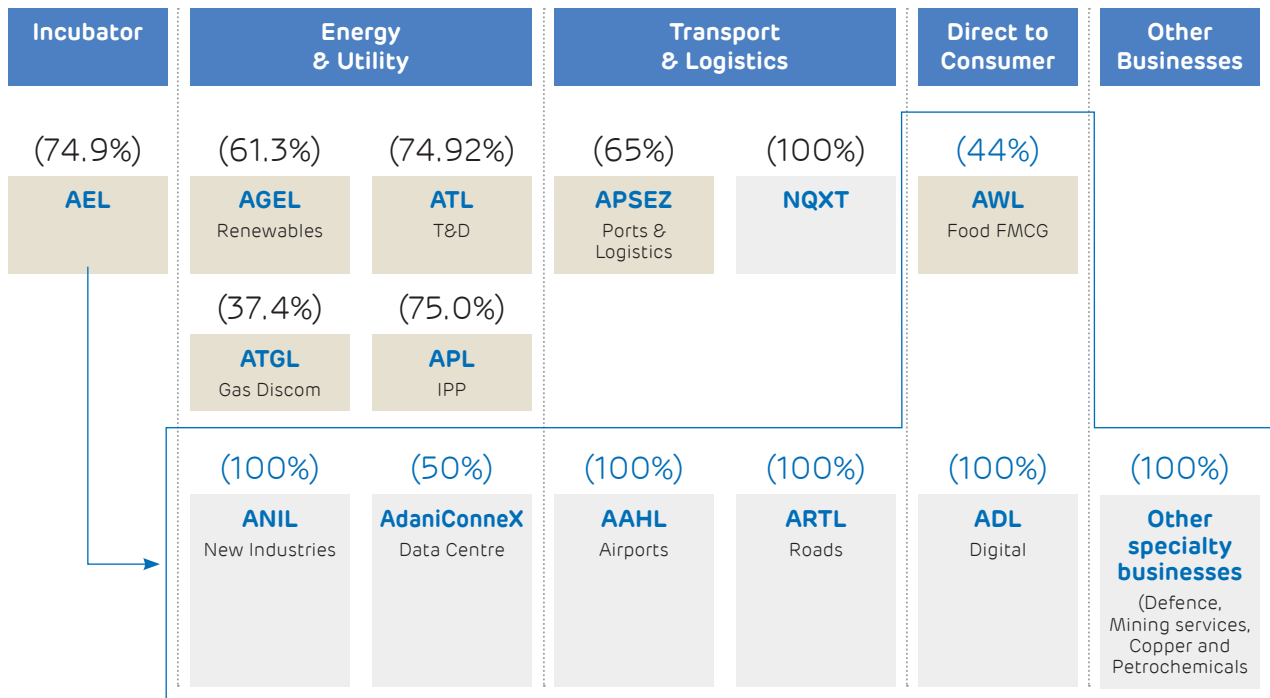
Incubator

Energy & Utility

Transport & Logistics

Direct to Consumer

Other Businesses

(74.9%)
AEL

(61.3%)
AGEL
Renewables

(74.92%)
ATL
T&D

(65%)
APSEZ
Ports & Logistics

(100%)
NQXT

(44%)
AWL
Food FMCG

(37.4%)
ATGL
Gas Discom

(75.0%)
APL
IPP

(100%)
ANIL
New Industries

(50%)
AdaniConneX
Data Centre

(100%)
AAHL
Airports

(100%)
ARTL
Roads

(100%)
ADL
Digital

(100%)
Other specialty businesses
(Defence, Mining services, Copper and Petrochemicals